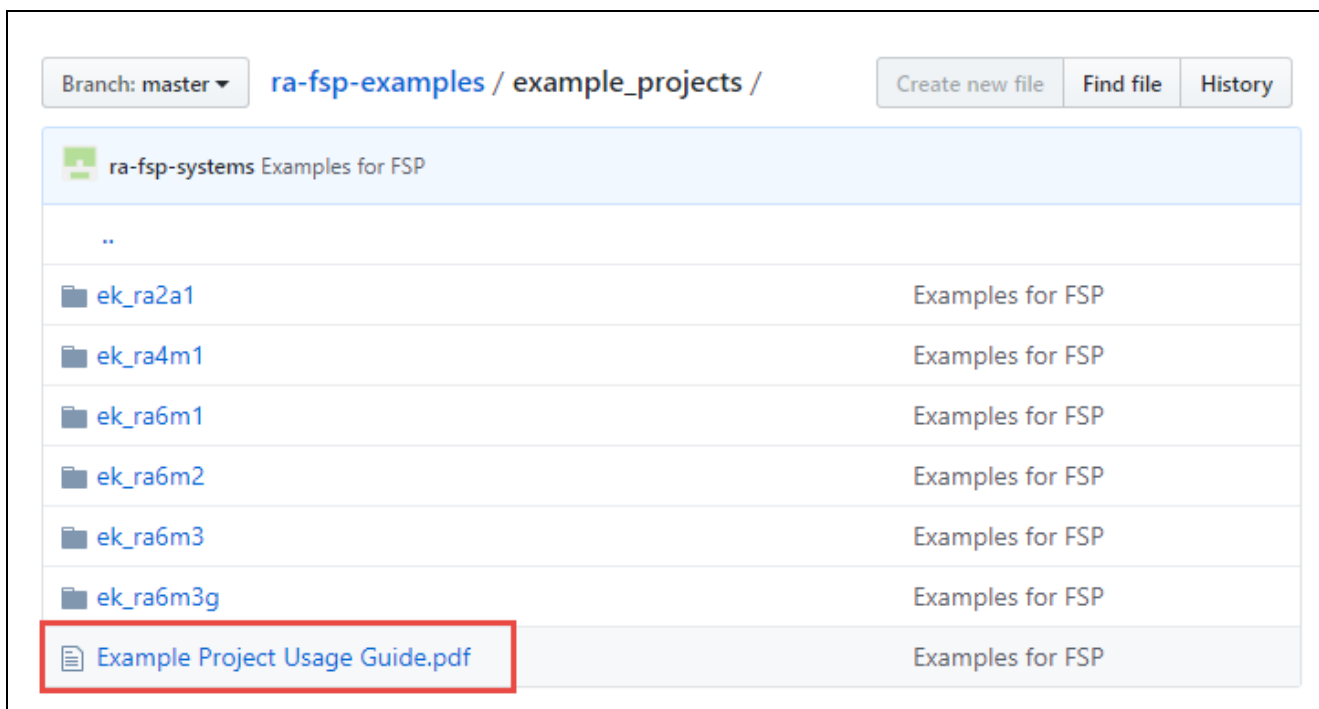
Branch: master ▾ ra-fsp-examples / example_projects /

Create new file | Find file | History

ra-fsp-systems Examples for FSP

..

| | |
|---|---|
| ek_ra2a1 | Examples for FSP |
| ek_ra4m1 | Examples for FSP |
| ek_ra6m1 | Examples for FSP |
| ek_ra6m2 | Examples for FSP |
| ek_ra6m3 | Examples for FSP |
| ek_ra6m3g | Examples for FSP |
| Example Project Usage Guide.pdf | Examples for FSP |